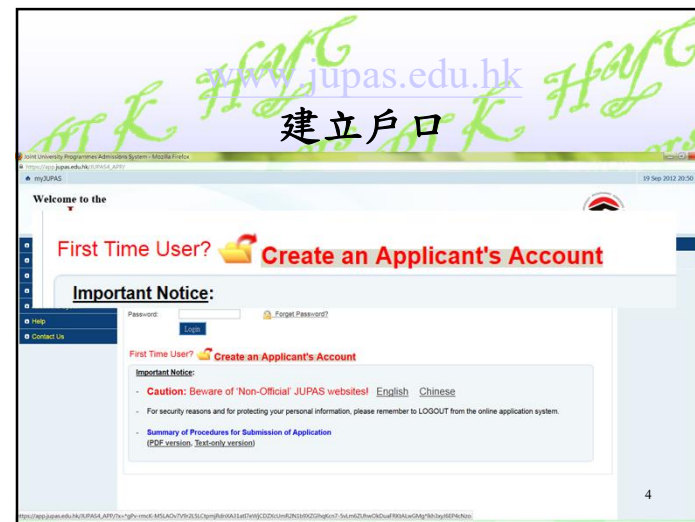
www.jupas.edu.hk

建立戶口

Joint University Programmes Admissions System - Mozilla Firefox

https://app.jupas.edu.hk/JUPAS4_APP/

myJUPAS

19 Sep 2012 20:50

Welcome to the

First Time User? Create an Applicant's Account

Important Notice:

Help

Contact Us

Password:

Forget Password?

Login

First Time User? Create an Applicant's Account

Important Notice:

- Caution: Beware of 'Non-Official' JUPAS websites! English Chinese

- For security reasons and for protecting your personal information, please remember to LOGOUT from the online application system.

- Summary of Procedures for Submission of Application (PDF version, Text-only version)

4

https://app.jupas.edu.hk/JUPAS4_APP/?x=*gPv-rmcK-MSLAOv7V9r2t5LCtpmjRdnXA31atl7eWjCDZKrUmR2N1t6XZGhqKcn7-5vLm6ZUhwOkDuaFR0ALwGMg*kh3vyJ6EP4cNzo